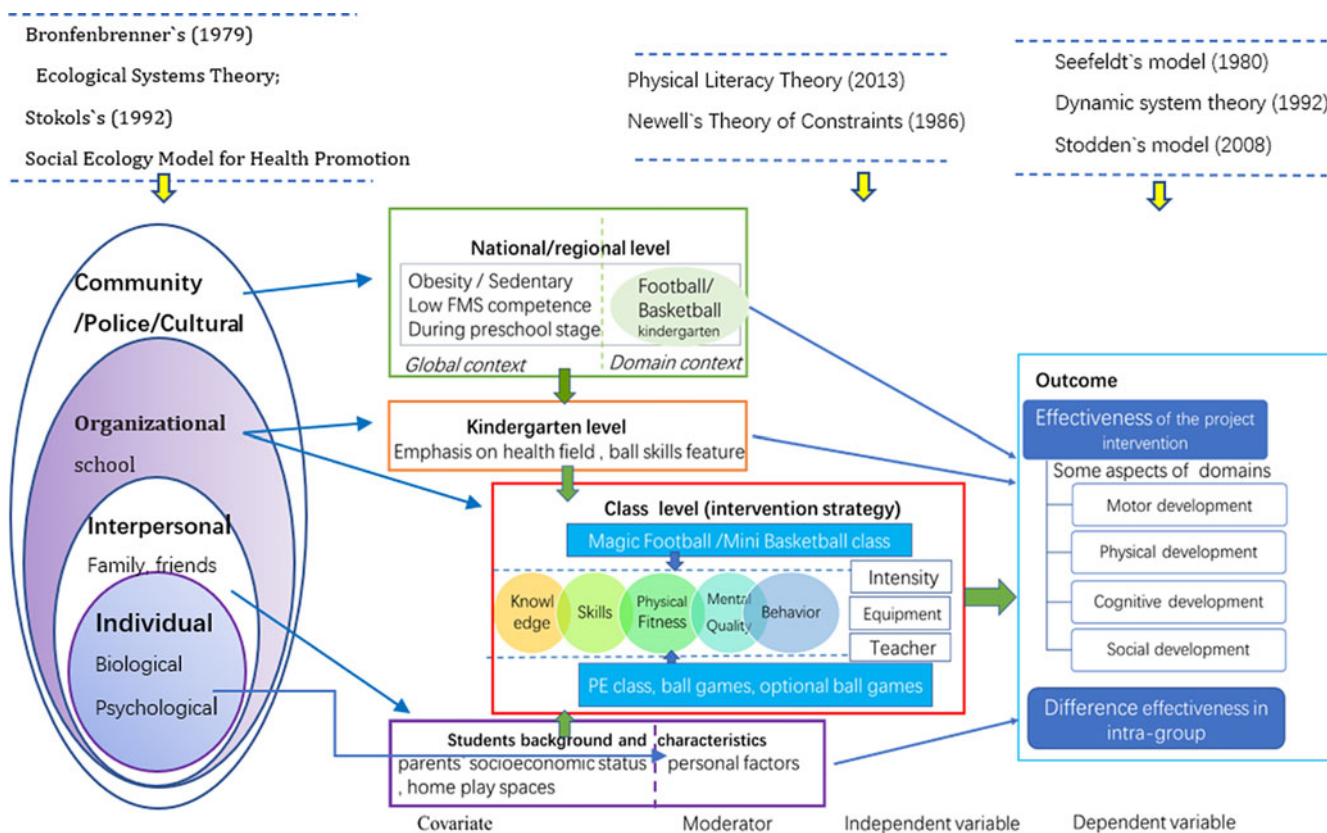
Bronfenbrenner`s (1979)
Ecological Systems Theory;
Stokols`s (1992)
Social Ecology Model for Health Promotion

Physical Literacy Theory (2013)
Newell`s Theory of Constraints (1986)

Seefeldt`s model (1980)
Dynamic system theory (1992)
Stodden`s model (2008)

Community /Police/Cultural
Organizational
school
Interpersonal
Family, friends
Individual
Biological
Psychological

National/regional level
Obesity / Sedentary
Low FMS competence
During preschool stage
Football/ Basketball kindergarten
Global context
Domain context

Kindergarten level
Emphasis on health field , ball skills feature

Class level (intervention strategy)
Magic Football /Mini Basketball class
Knowl edge
Skills
Physical Fitness
Mental Quality
Behavior
Intensity
Equipment
Teacher
PE class, ball games, optional ball games

Students background and characteristics
parents` socioeconomic status , home play spaces
personal factors

Outcome
Effectiveness of the project intervention
Some aspects of domains
Motor development
Physical development
Cognitive development
Social development
Difference effectiveness in intra-group

Covariate
Moderator
Independent variable
Dependent variable